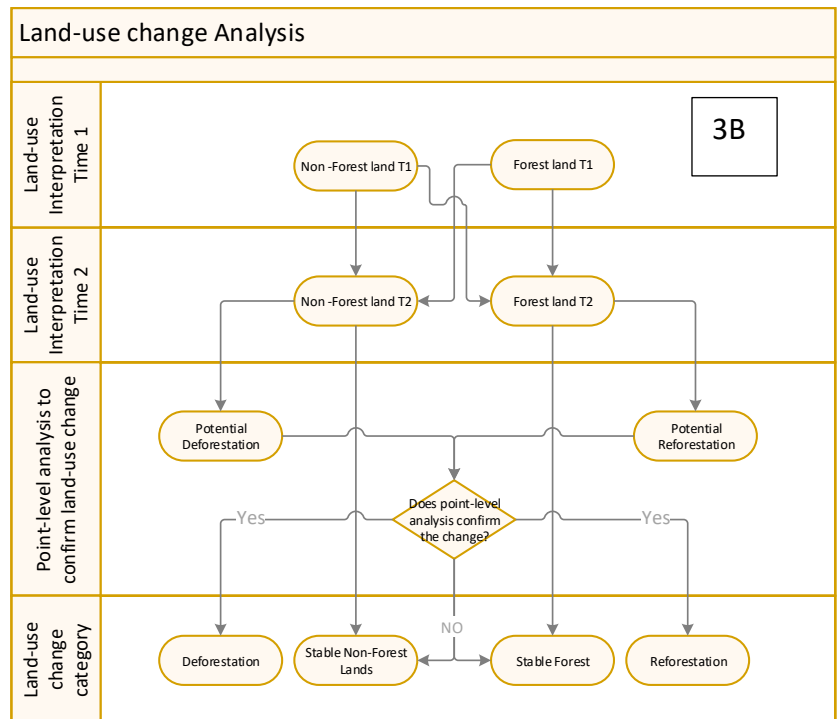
Land-use change Analysis

Land-use Interpretation Time 1

3B

Non -Forest land T1

Forest land T1

Land-use Interpretation Time 2

Non -Forest land T2

Forest land T2

Point-level analysis to confirm land-use change

Potential Deforestation

Potential Reforestation

Yes

Does point-level analysis confirm the change?

Yes

Land-use change category

NO

Deforestation

Stable Non-Forest Lands

Stable Forest

Reforestation